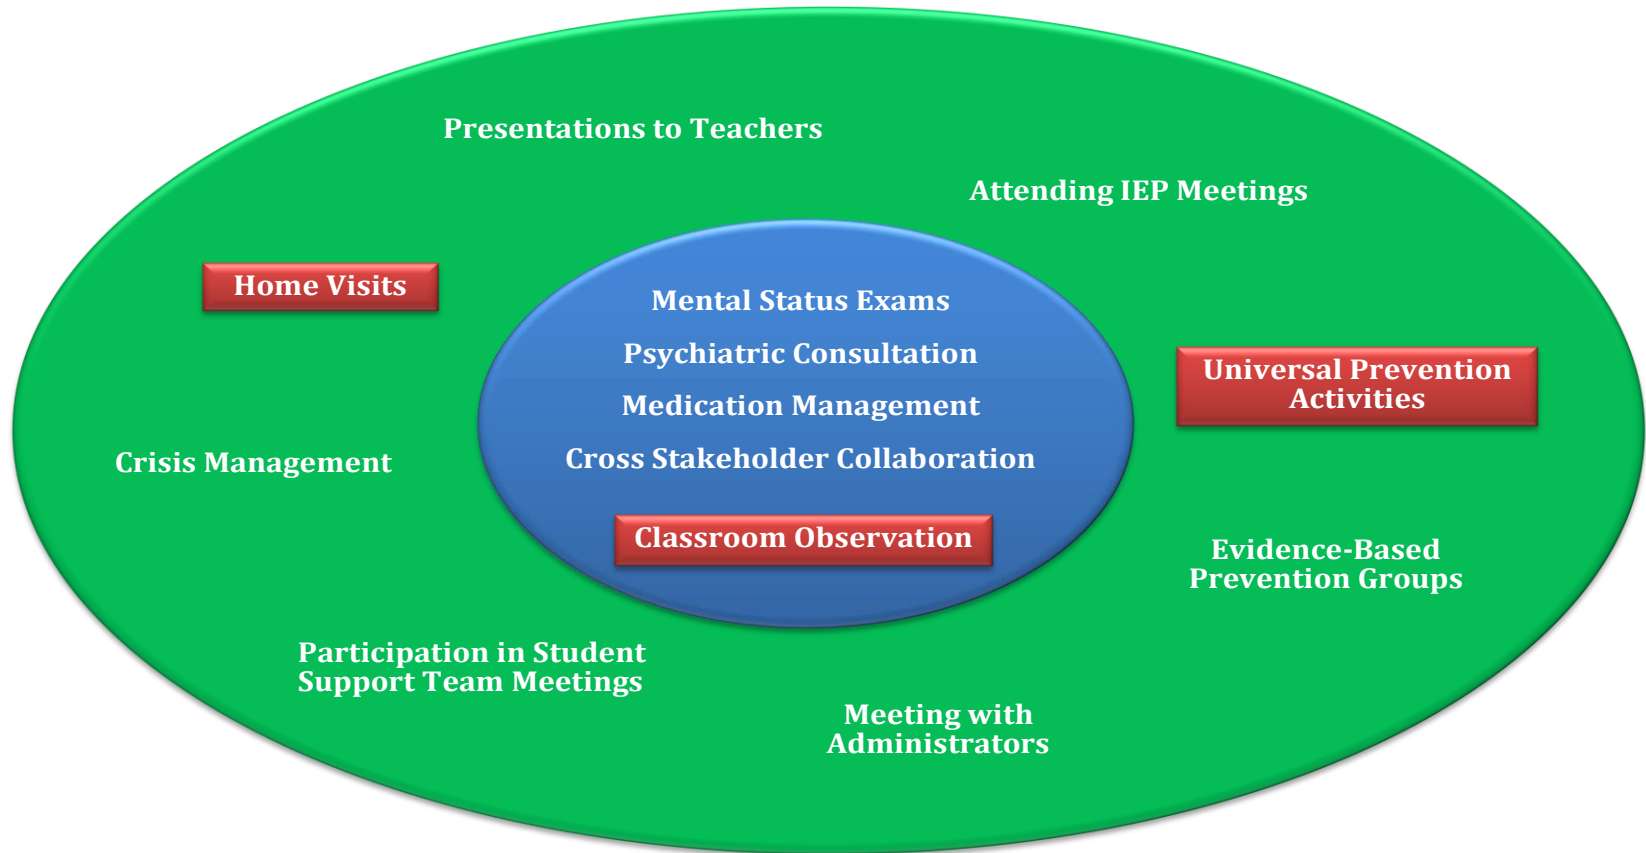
Presentations to Teachers

Attending IEP Meetings

Home Visits

Mental Status Exams

Psychiatric Consultation

Medication Management

Cross Stakeholder Collaboration

Universal Prevention Activities

Crisis Management

Classroom Observation

Evidence-Based Prevention Groups

Participation in Student Support Team Meetings

Meeting with Administrators